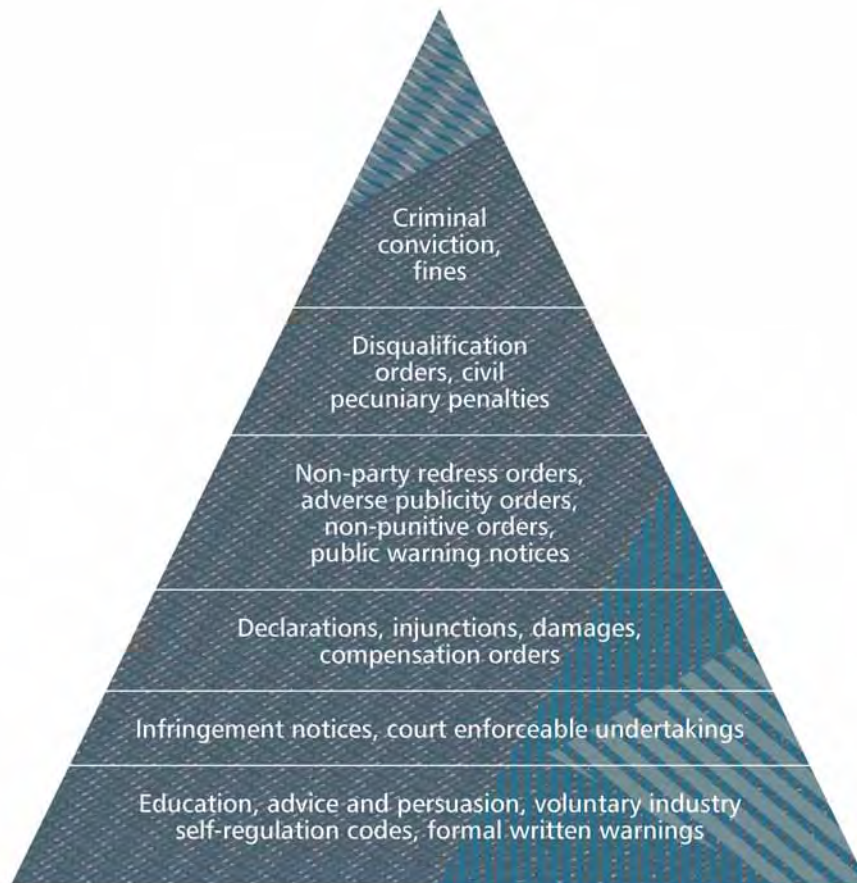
Criminal conviction, fines

Disqualification orders, civil pecuniary penalties

Non-party redress orders, adverse publicity orders, non-punitive orders, public warning notices

Declarations, injunctions, damages, compensation orders

Infringement notices, court enforceable undertakings

Education, advice and persuasion, voluntary industry self-regulation codes, formal written warnings